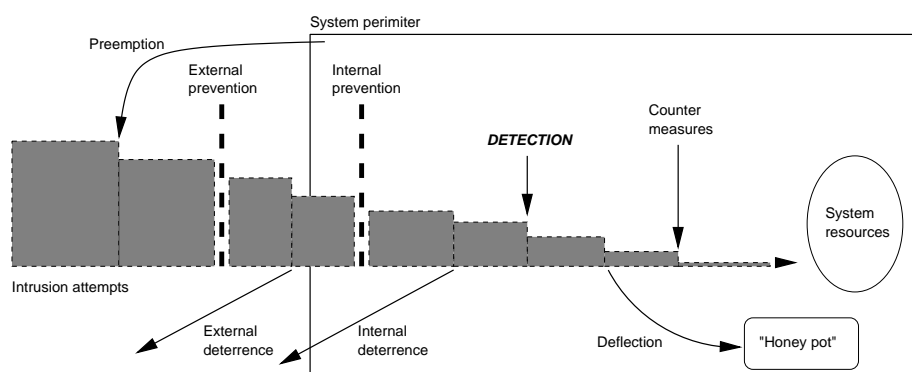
System perimiter

Preemption

External prevention

Internal prevention

DETECTION

Counter measures

System resources

Intrusion attempts

External deterrence

Internal deterrence

Deflection

"Honey pot"